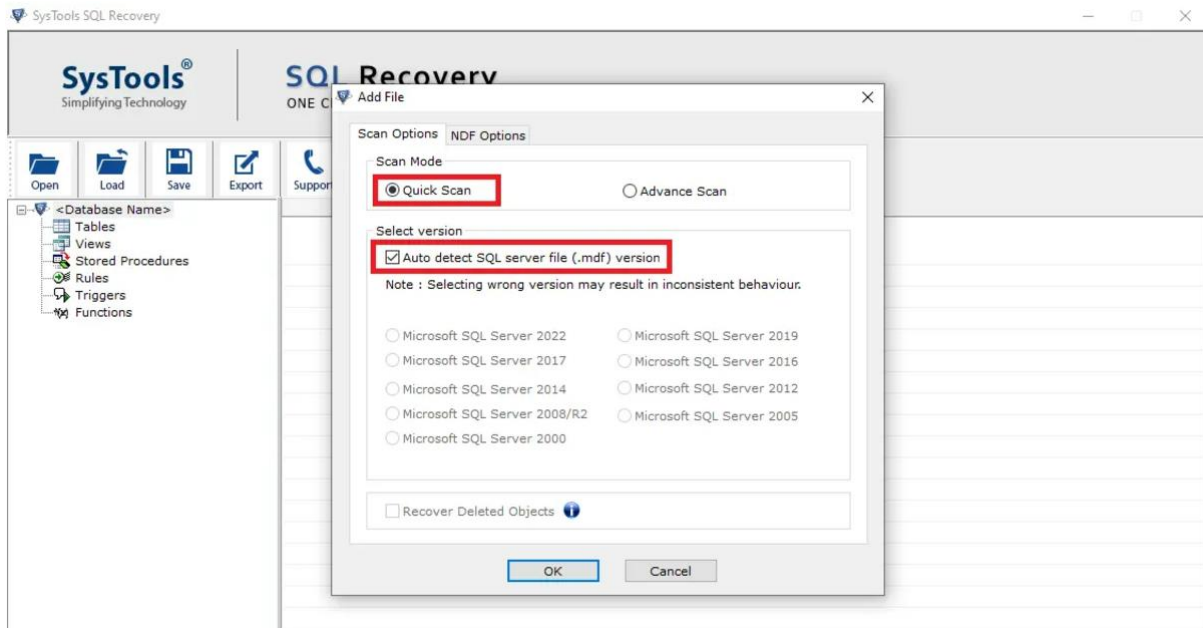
SysTools SQL Recovery

SysTools®
Simplifying Technology

SQL Recovery
ONE C

Open Load Save Export Suppor

<Database Name>
Tables
Views
Stored Procedures
Rules
Triggers
Functions

Add File

Scan Options NDF Options

Scan Mode
Quick Scan
Advance Scan

Select version
Auto detect SQL server file (.mdf) version
Note : Selecting wrong version may result in inconsistent behaviour.

Microsoft SQL Server 2022
Microsoft SQL Server 2019
Microsoft SQL Server 2017
Microsoft SQL Server 2016
Microsoft SQL Server 2014
Microsoft SQL Server 2012
Microsoft SQL Server 2008/R2
Microsoft SQL Server 2005
Microsoft SQL Server 2000

Recover Deleted Objects

OK Cancel